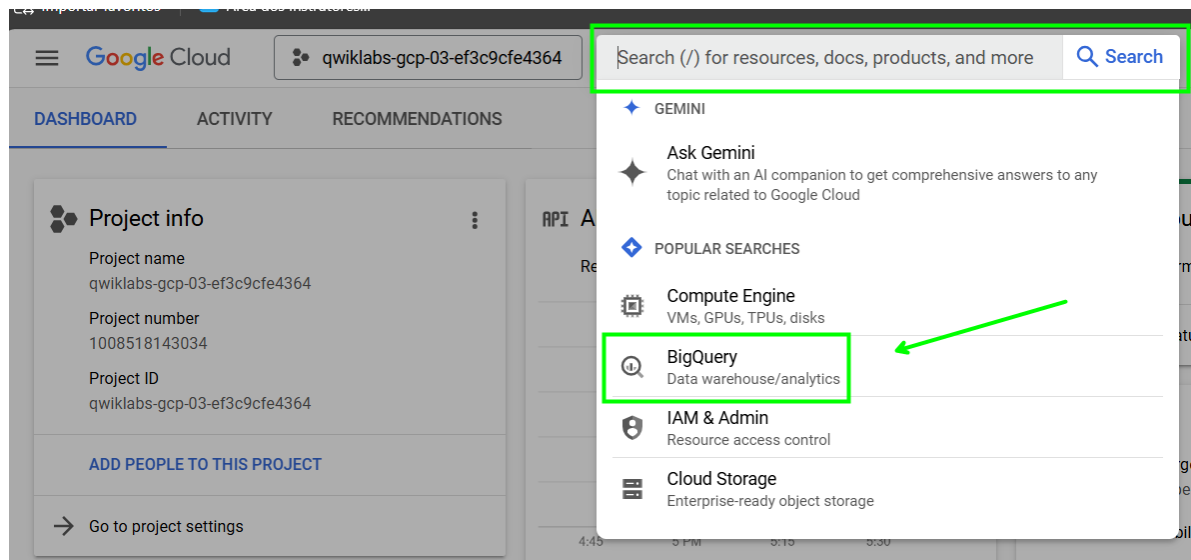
Google Cloud
qwiklabs-gcp-03-ef3c9cfe4364
Search (/) for resources, docs, products, and more
Search

DASHBOARD
ACTIVITY
RECOMMENDATIONS

Project info
Project name
qwiklabs-gcp-03-ef3c9cfe4364
Project number
1008518143034
Project ID
qwiklabs-gcp-03-ef3c9cfe4364
ADD PEOPLE TO THIS PROJECT
Go to project settings

API A
Re

4:45
5 PM
5:15
5:30

GEMINI
Ask Gemini
Chat with an AI companion to get comprehensive answers to any topic related to Google Cloud

POPULAR SEARCHES
Compute Engine
VMs, GPUs, TPUs, disks
BigQuery
Data warehouse/analytics
IAM & Admin
Resource access control
Cloud Storage
Enterprise-ready object storage